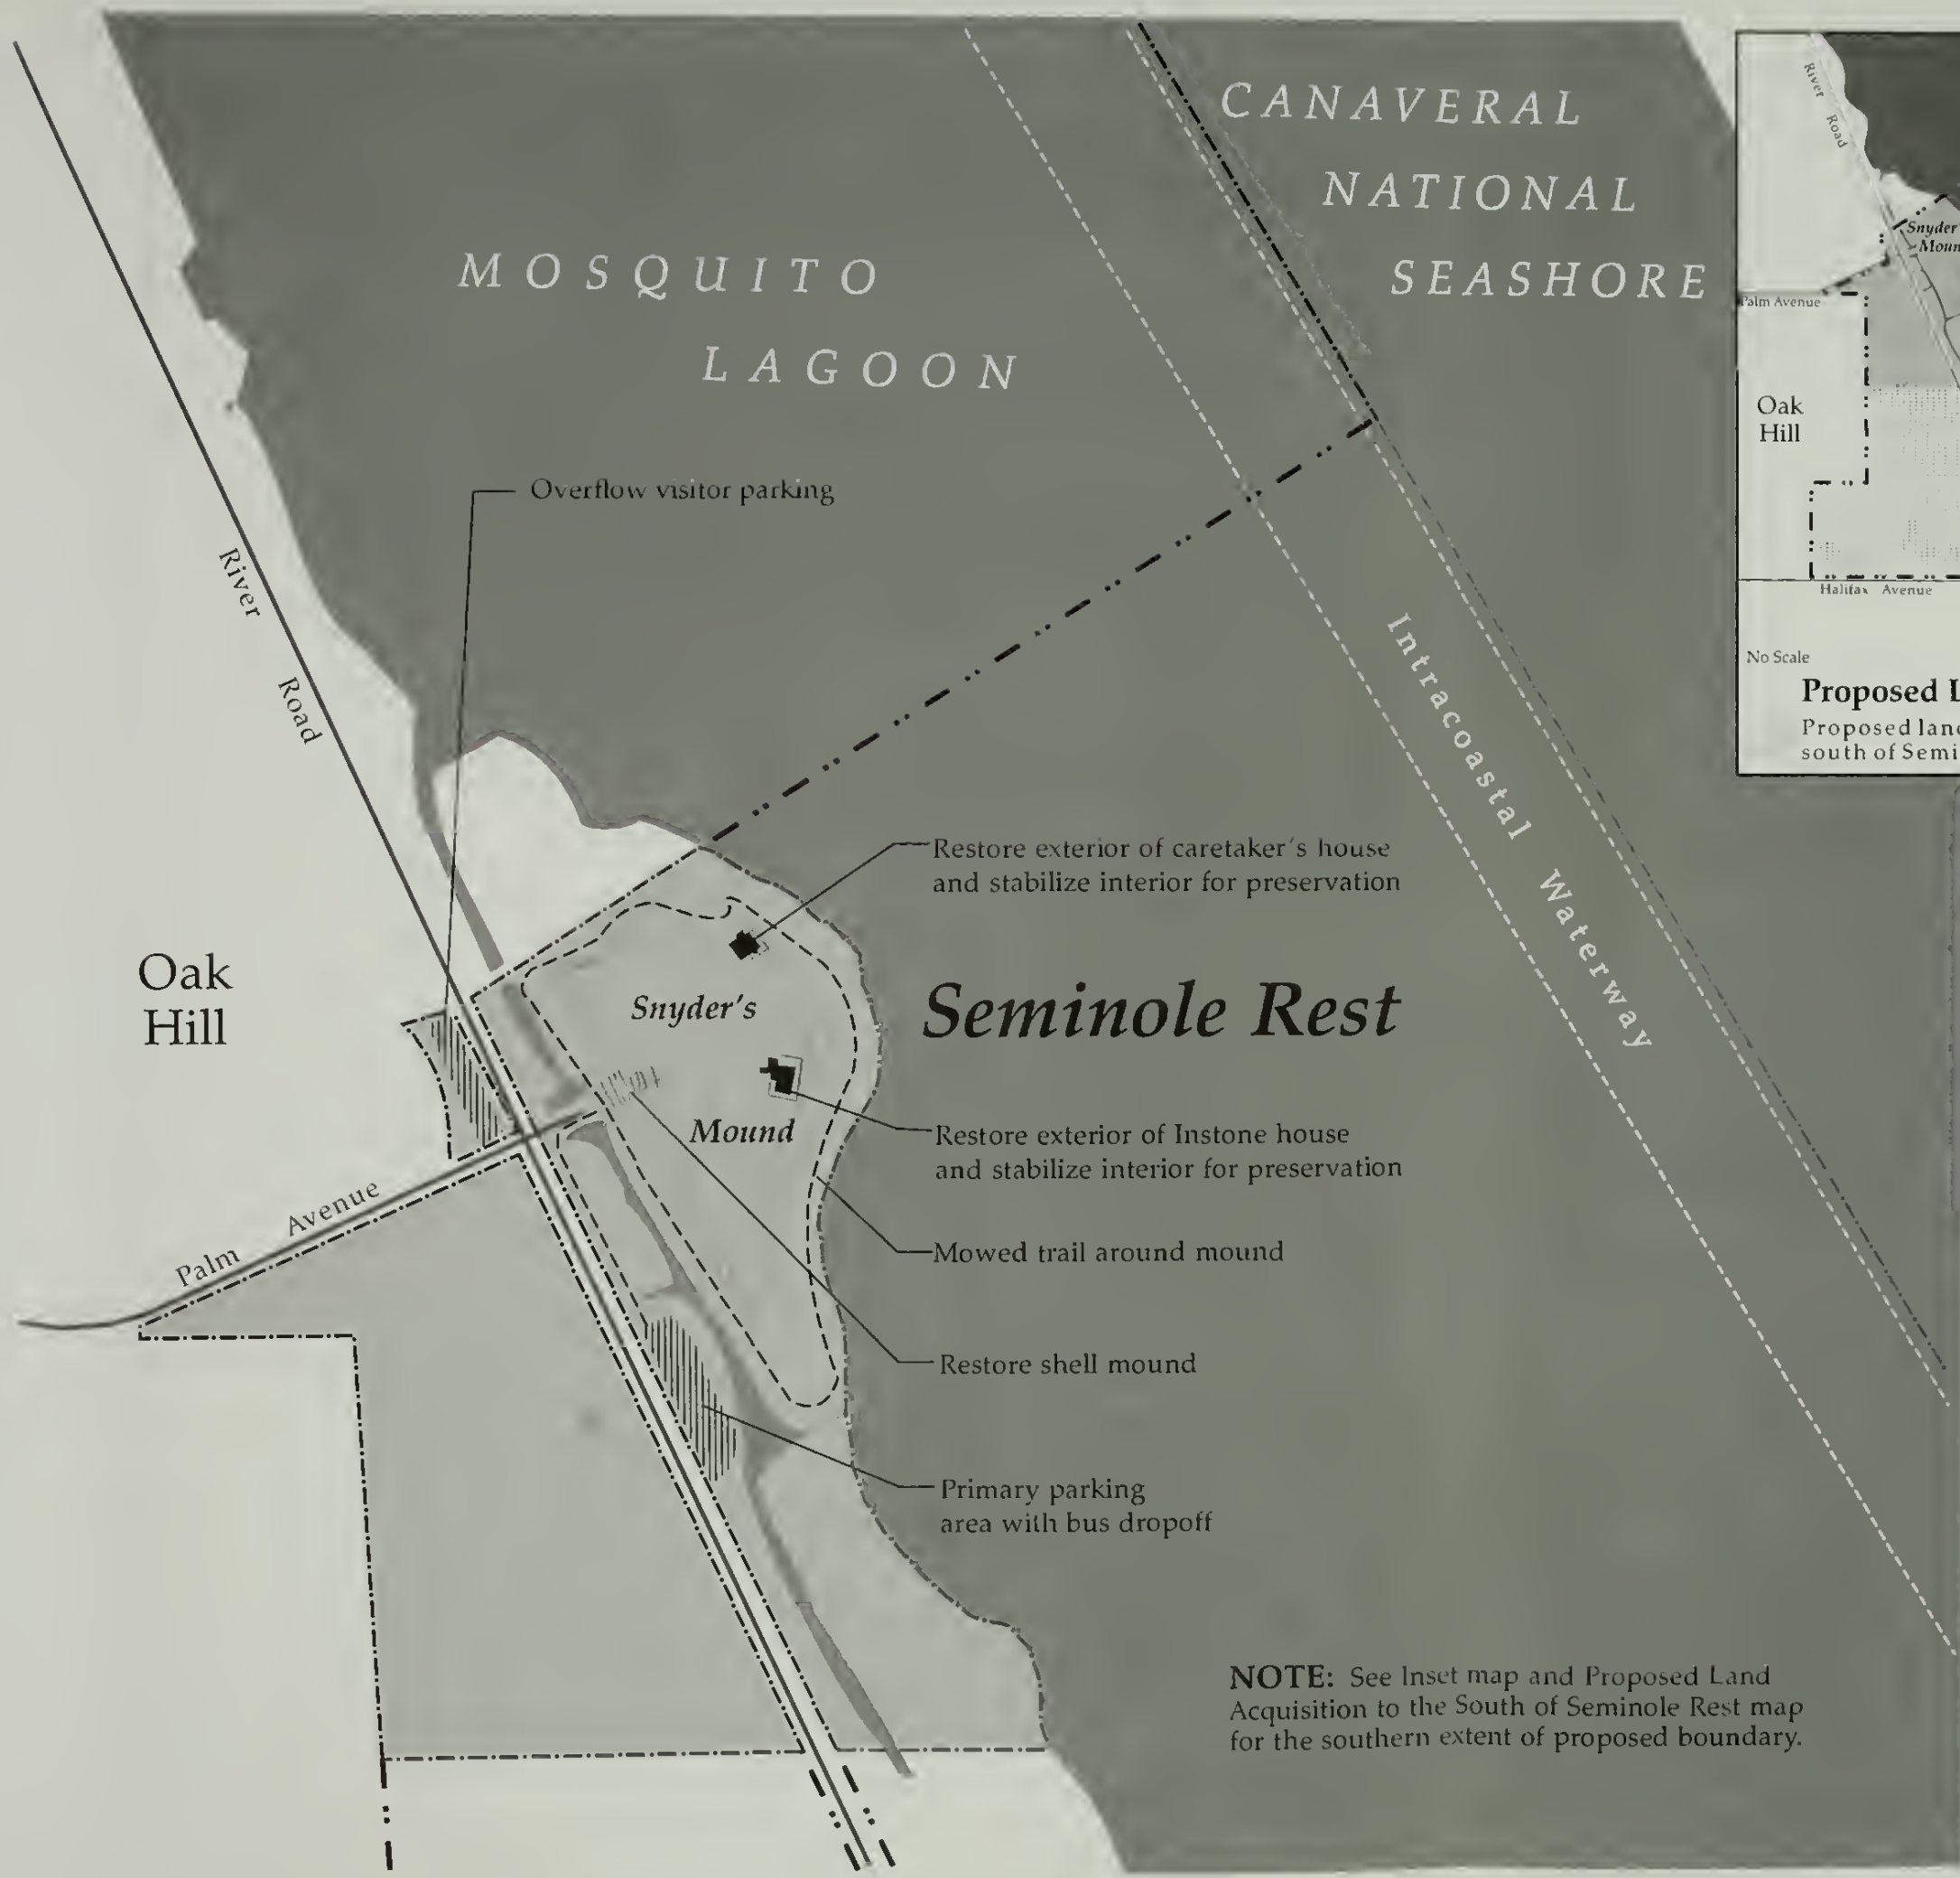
MOSQUITO LAGOON

CANAVERAL NATIONAL SEASHORE

River Road

Snyder Moun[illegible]

Palm Avenue

Oak Hill

Halifax Avenue

No Scale

Proposed L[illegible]

Proposed lan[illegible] south of Semi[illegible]

Overflow visitor parking

River Road

Intracoastal Waterway

Restore exterior of caretaker's house and stabilize interior for preservation

Oak Hill

Snyder's Mound

Seminole Rest

Restore exterior of Instone house and stabilize interior for preservation

Palm Avenue

Mowed trail around mound

Restore shell mound

Primary parking area with bus dropoff

NOTE: See Inset map and Proposed Land Acquisition to the South of Seminole Rest map for the southern extent of proposed boundary.